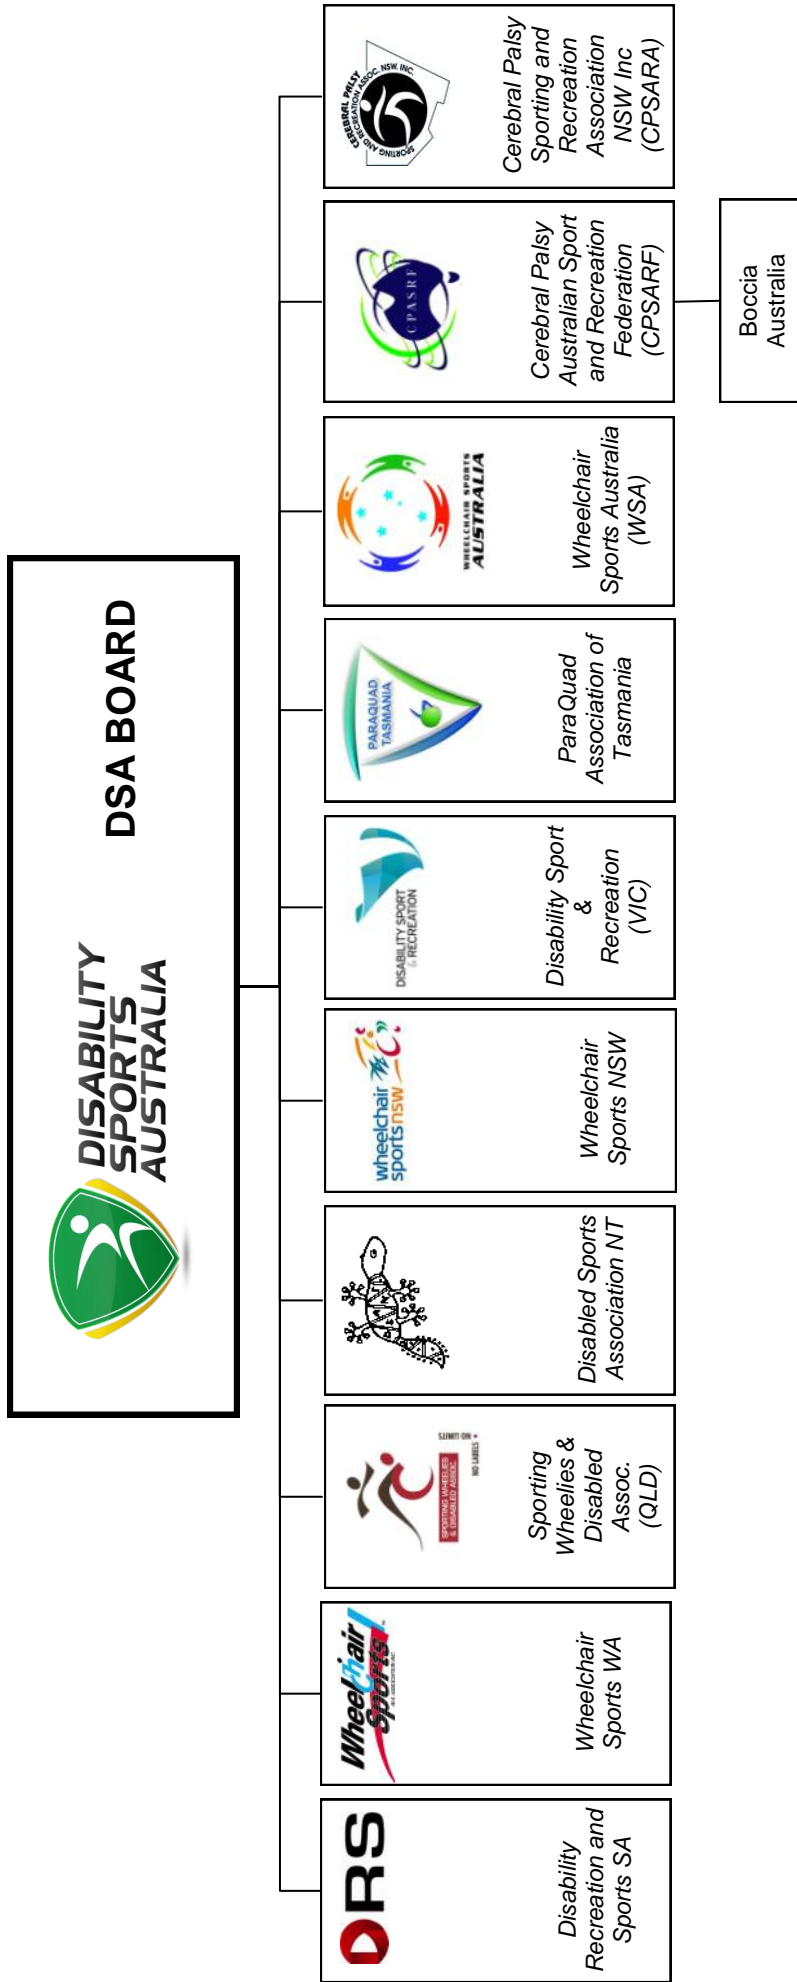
DISABILITY SPORTS AUSTRALIA

DSA BOARD

CEREBRAL PALSY SPORTING AND RECREATION ASSOC. NSW. INC.

Cerebral Palsy Sporting and Recreation Association NSW Inc (CPSARA)

CPSARF

Cerebral Palsy Australian Sport and Recreation Federation (CPSARF)

Boccia Australia

WHEELCHAIR SPORTS AUSTRALIA

Wheelchair Sports Australia (WSA)

PARAQUAD TASMANIA

ParaQuad Association of Tasmania

DISABILITY SPORT & RECREATION

Disability Sport & Recreation (VIC)

wheelchair sports nsw

Wheelchair Sports NSW

Disabled Sports Association NT

NO LABELS • NO LIMITS

SPORTING WHEELIES & DISABLED ASSOC.

Sporting Wheelies & Disabled Assoc. (QLD)

WheelChair Sports!

Wheelchair Sports WA

DRS

Disability Recreation and Sports SA